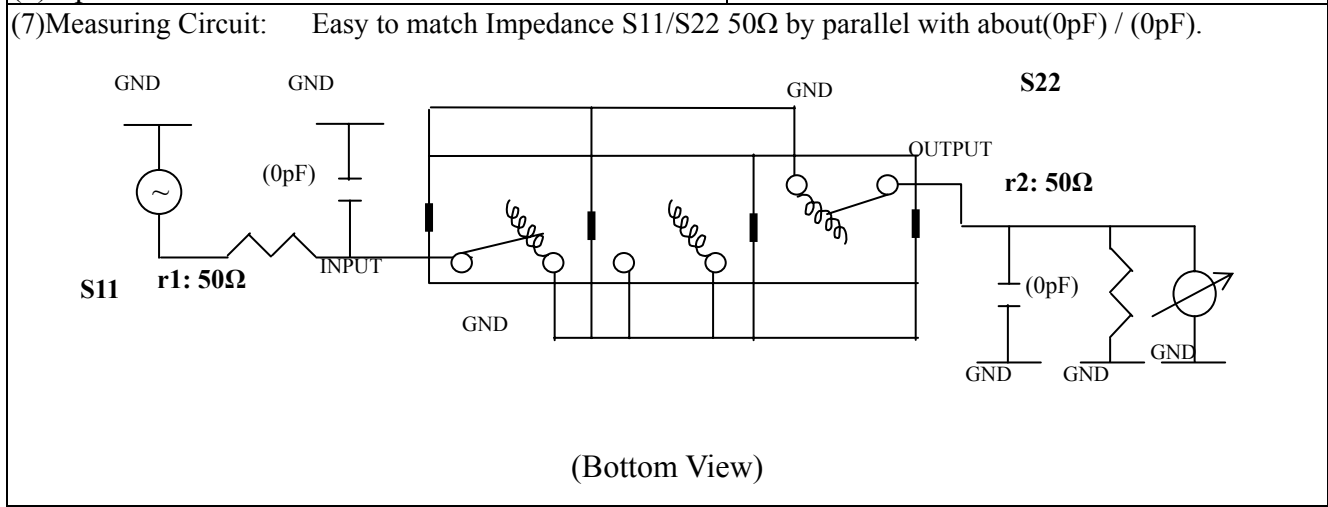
(7)Measuring Circuit: Easy to match Impedance S11/S22 50Ω by parallel with about(0pF) / (0pF).

GND

GND

GND

S22

OUTPUT

(0pF)

r2: 50Ω

INPUT

S11

r1: 50Ω

(0pF)

GND

GND

GND

GND

(Bottom View)